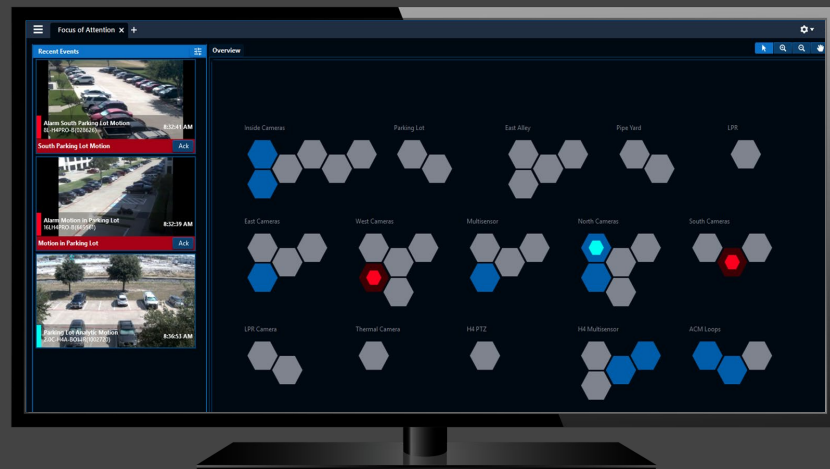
Focus of Attention ×  +

Recent Events

Alarm South Parking Lot Motion
8L-H4PRO-B(926826)
8:32:41 AM
South Parking Lot Motion
Ack

Alarm Motion in Parking Lot
16L-H4PRO-B(645567)
8:32:39 AM
Motion in Parking Lot
Ack

Parking Lot Analytic Motion
3.0C-H4A-BO(4BH032720)
8:36:53 AM

Overview

Inside Cameras
Parking Lot
East Alley
Pipe Yard
LPR
East Cameras
West Cameras
Multisensor
North Cameras
South Cameras
LPR Camera
Thermal Camera
H4 PTZ
H4 Multisensor
ACM Loops